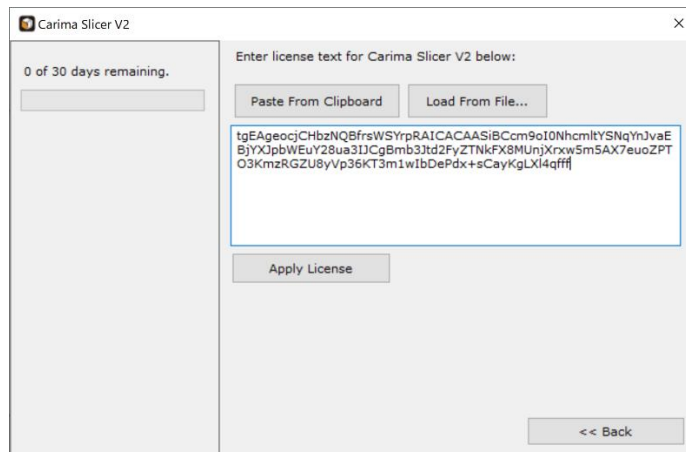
Carima Slicer V2

×

0 of 30 days remaining.

Enter license text for Carima Slicer V2 below:

Paste From Clipboard

Load From File...

tgEAgeocjCHbzNQBfrsWSYrpRAICACAASiBCcm9oI0NhcmltYSNqYnJvaEBjYXJpbWEuY28ua3IJCgBmb3Jtd2FyZTNkFX8MUnjXrxw5m5AX7euoZPTO3KmzRGZU8yVp36KT3m1wIbDePdx+sCayKgLXl4qfff

Apply License

<< Back